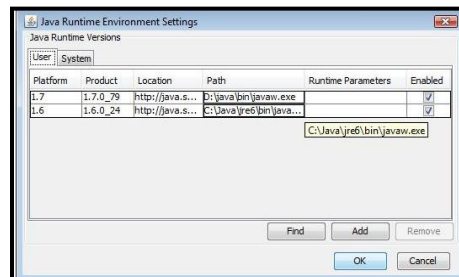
Java Runtime Environment Settings
Java Runtime Versions

User | System

| Platform | Product | Location | Path | Runtime Parameters | Enabled |
|---|---|---|---|---|---|
| 1.7 | 1.7.0_79 | http://java.s... | D:\java\bin\javaw.exe | | ☑ |
| 1.6 | 1.6.0_24 | http://java.s... | C:\Java\jre6\bin\java... | | ☑ |

C:\Java\jre6\bin\javaw.exe

Find | Add | Remove

OK | Cancel